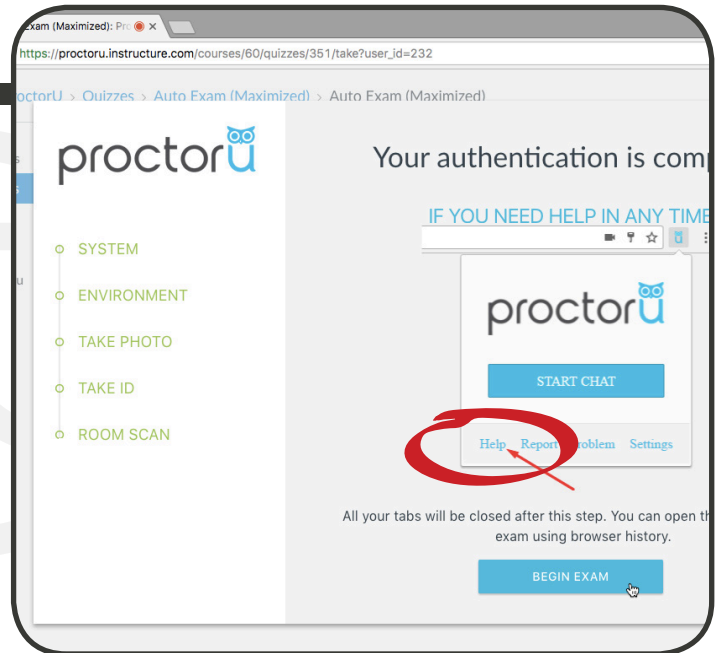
Exam (Maximized): Pro ×

https://proctoru.instructure.com/courses/60/quizzes/351/take?user_id=232

roctorU > Quizzes > Auto Exam (Maximized) > Auto Exam (Maximized)

s

s

u

proctorU

SYSTEM

ENVIRONMENT

TAKE PHOTO

TAKE ID

ROOM SCAN

Your authentication is comp

IF YOU NEED HELP IN ANY TIME

proctorU

START CHAT

Help Report Problem Settings

All your tabs will be closed after this step. You can open th exam using browser history.

BEGIN EXAM